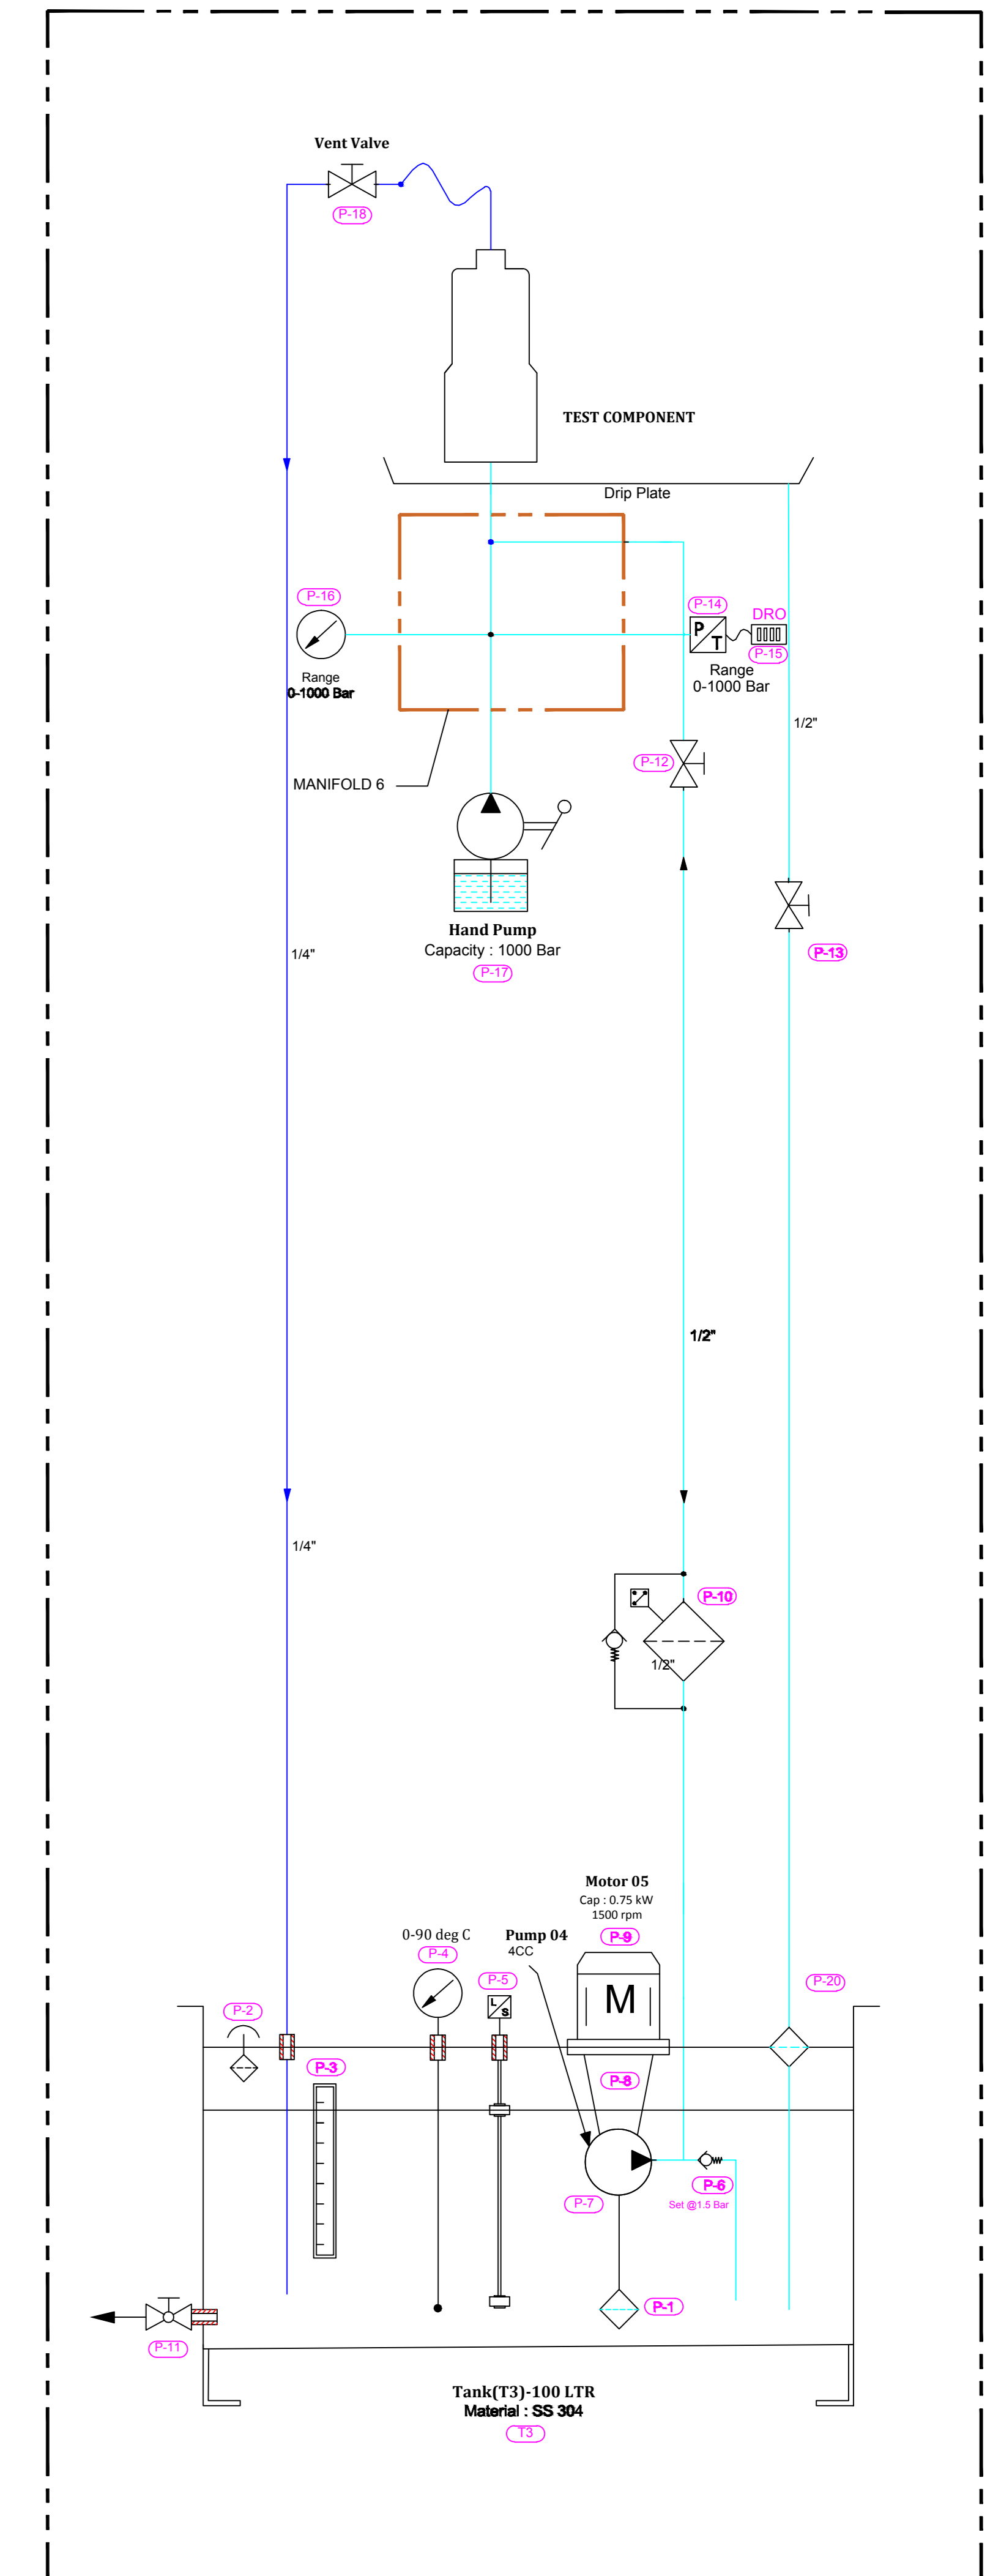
Vent Valve

P-18

TEST COMPONENT

Drip Plate

P-16

Range
0-1000 Bar

P-14

P T

DRO

P-15

Range
0-1000 Bar

1/2"

MANIFOLD 6

P-12

Hand Pump
Capacity : 1000 Bar
P-17

P-13

1/4"

1/2"

1/4"

P-10

1/2"

Motor 05
Cap : 0.75 kW
1500 rpm

P-9

0-90 deg C
P-4

Pump 04
4CC

P-5

P-20

P-2

M

L S

P-3

P-8

P-6
Set @1.5 Bar

P-7

P-1

P-11

Tank(T3)-100 LTR
Material : SS 304
T3